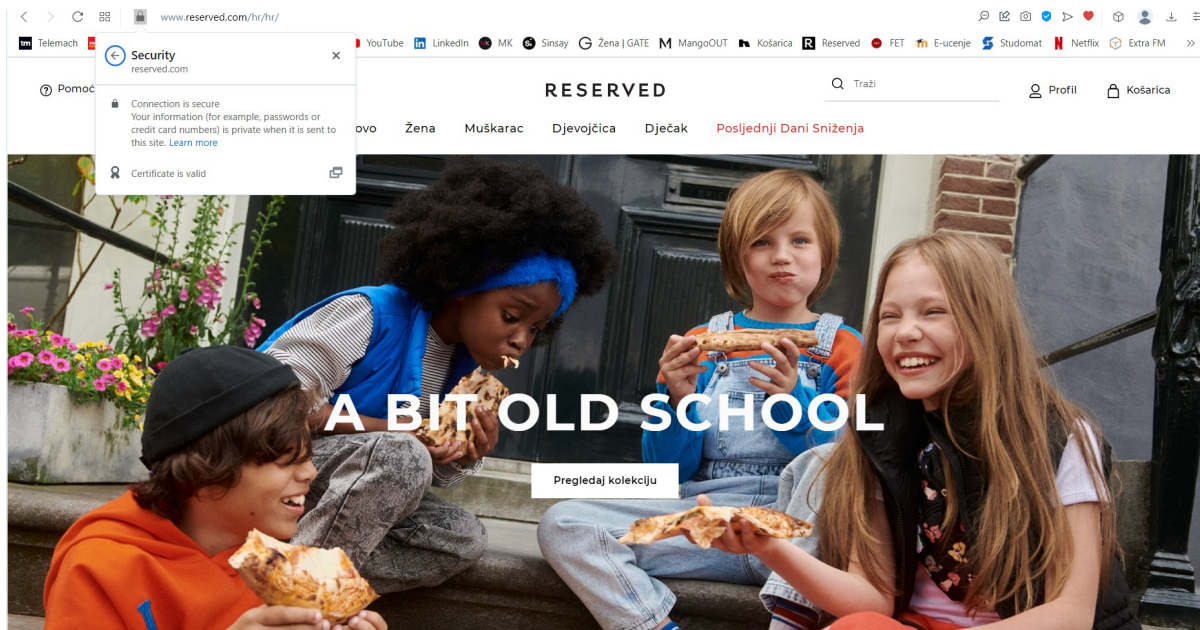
www.reserved.com/hr/hr/

Telemach YouTube LinkedIn MK Sinsay Žena | GATE MangoOUT Košarica Reserved FET E-ucenje Studomat Netflix Extra FM

Security
reserved.com

Connection is secure
Your information (for example, passwords or credit card numbers) is private when it is sent to this site. Learn more

Certificate is valid

Pomoć

RESERVED

Traži

Profil

Košarica

ovo Žena Muškarac Djevojčica Dječak Posljednji Dani Sniženja

A BIT OLD SCHOOL

Pregledaj kolekciju